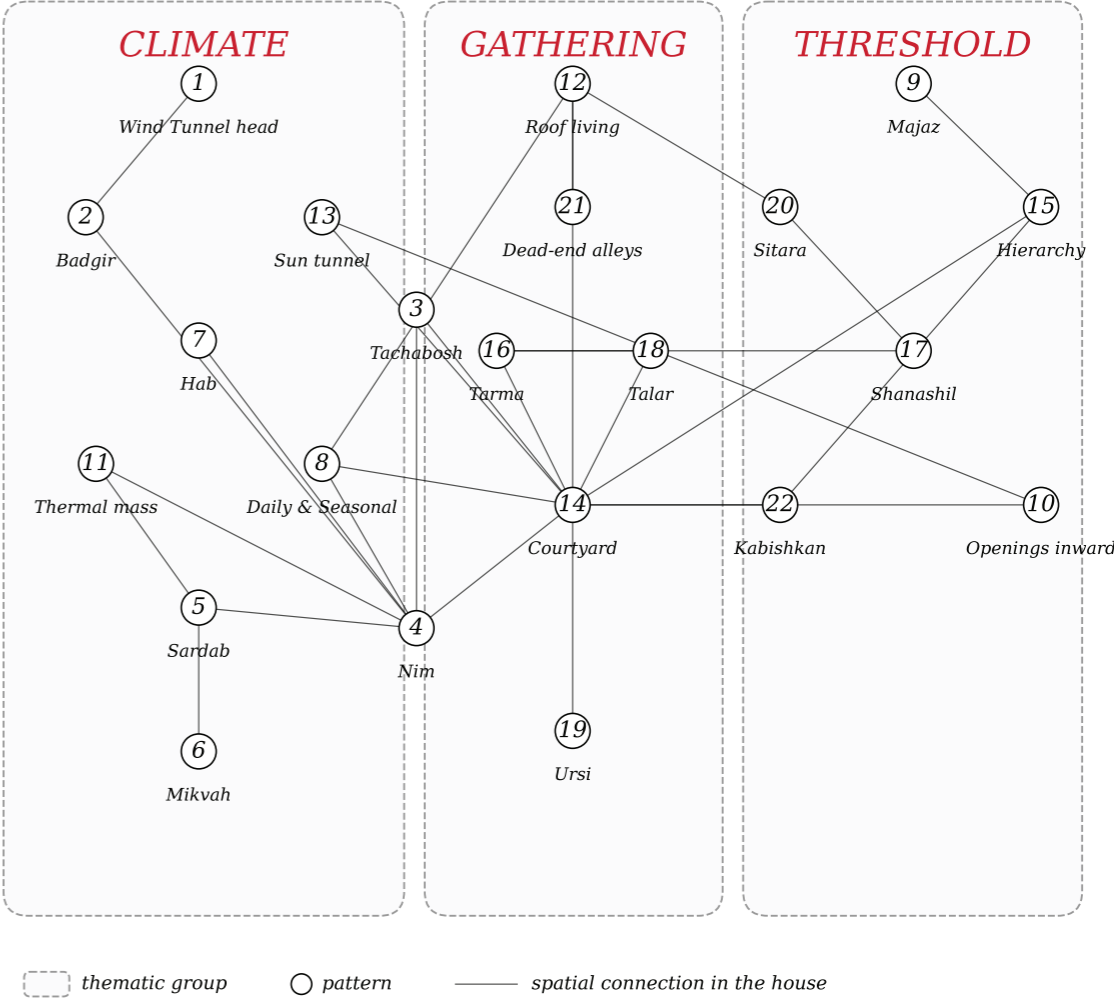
CLIMATE

GATHERING

THRESHOLD

1
Wind Tunnel head

12
Roof living

9
Majaz

2
Badgir

13
Sun tunnel

21
Dead-end alleys

20
Sitara

15
Hierarchy

3
Tachabosh

7
Hab

16
Tarma

18
Talar

17
Shanashil

11
Thermal mass

8
Daily & Seasonal

14
Courtyard

22
Kabishkan

10
Openings inward

5
Sardab

4
Nim

6
Mikvah

19
Ursi

thematic group

pattern

spatial connection in the house